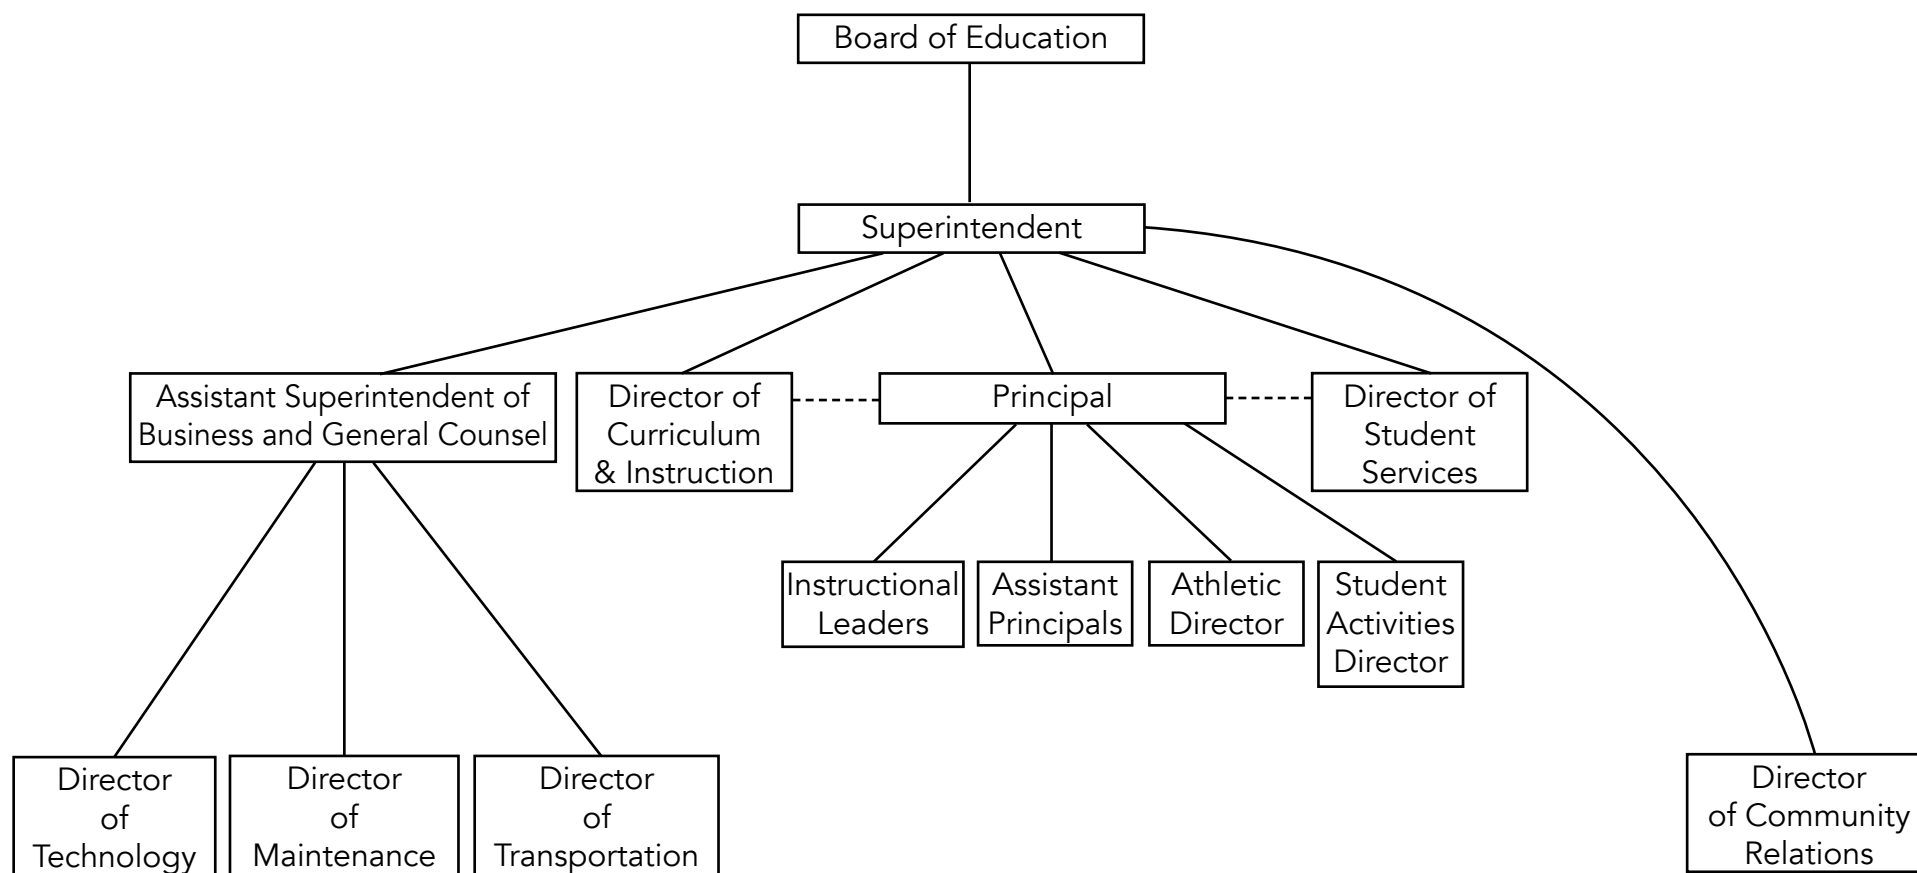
Board of Education

Superintendent

Assistant Superintendent of Business and General Counsel

Director of Curriculum & Instruction

Principal

Director of Student Services

Instructional Leaders

Assistant Principals

Athletic Director

Student Activities Director

Director of Technology

Director of Maintenance

Director of Transportation

Director of Community Relations